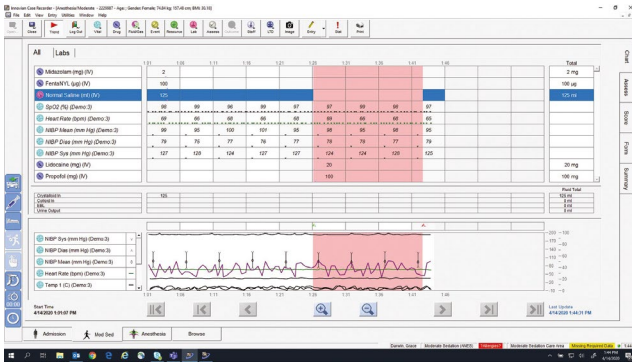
Innovian Case Recorder - [Anesthesia Moderate - 2226987 - Age ; Gender Female; 74.84 kg; 157.48 cm; BMI 30.18]
File Edit View Entry Utilities Window Help

Save Unsave Transfer Log Out Vital Drug Fluid/Gas Event Resource Lab Assess Calculator Staff LTO Image Entry Stat Print

All | Labs |

1:01 1:06 1:11 1:16 1:21 1:26 1:31 1:36 1:41 1:46 Total

| | | | | | | | | | | | Total |
|---|---|---|---|---|---|---|---|---|---|---|---|
| Midazolam (mg) (IV) | 2 | | | | | | | | | | 2 mg |
| FentaNYL (µg) (IV) | 100 | | | | | | | | | | 100 µg |
| Normal Saline (ml) (IV) | 125 | | | | | | | | | | 125 ml |
| SpO2 (%) (Demo:3) | 98 | 98 | 98 | 99 | 97 | 97 | 99 | 98 | 97 | | |
| Heart Rate (bpm) (Demo:3) | 69 | 66 | 66 | 66 | 66 | 68 | 66 | 66 | 65 | | |
| NIBP Mean (mm Hg) (Demo:3) | 99 | 95 | 100 | 101 | 95 | 98 | 95 | 98 | 95 | | |
| NIBP Dias (mm Hg) (Demo:3) | 79 | 75 | 77 | 76 | 77 | 78 | 75 | 77 | 79 | | |
| NIBP Sys (mm Hg) (Demo:3) | 127 | 125 | 124 | 127 | 124 | 124 | 120 | 125 | 125 | | |
| Lidocaine (mg) (IV) | | | | | | 20 | | | | | 20 mg |
| Propofol (mg) (IV) | | | | | | 100 | | | | | 100 mg |

Fluid Total
Crystalloid In 125 | 125 ml
Colloid In | 0 ml
EBL | 0 ml
Urine Output | 0 ml

NIBP Sys (mm Hg) (Demo:3)
NIBP Dias (mm Hg) (Demo:3)
NIBP Mean (mm Hg) (Demo:3)
Heart Rate (bpm) (Demo:3)
Temp 1 (C) (Demo:3)

200 175 150 125 100 75 50 25 0
100 80 60 40 20 0 -20

1:01 1:06 1:11 1:16 1:21 1:26 1:31 1:36 1:41 1:46

Start Time
4/14/2020 1:01:07 PM

Last Update
4/14/2020 1:44:31 PM

Admission | Med Sed | Anesthesia | Browse

Darwin, Kevin | Moderate Sedation (ANES) | Intraop | Moderate Sedation Care Area | Missing Required Data

Chart Assess Books Form Summary